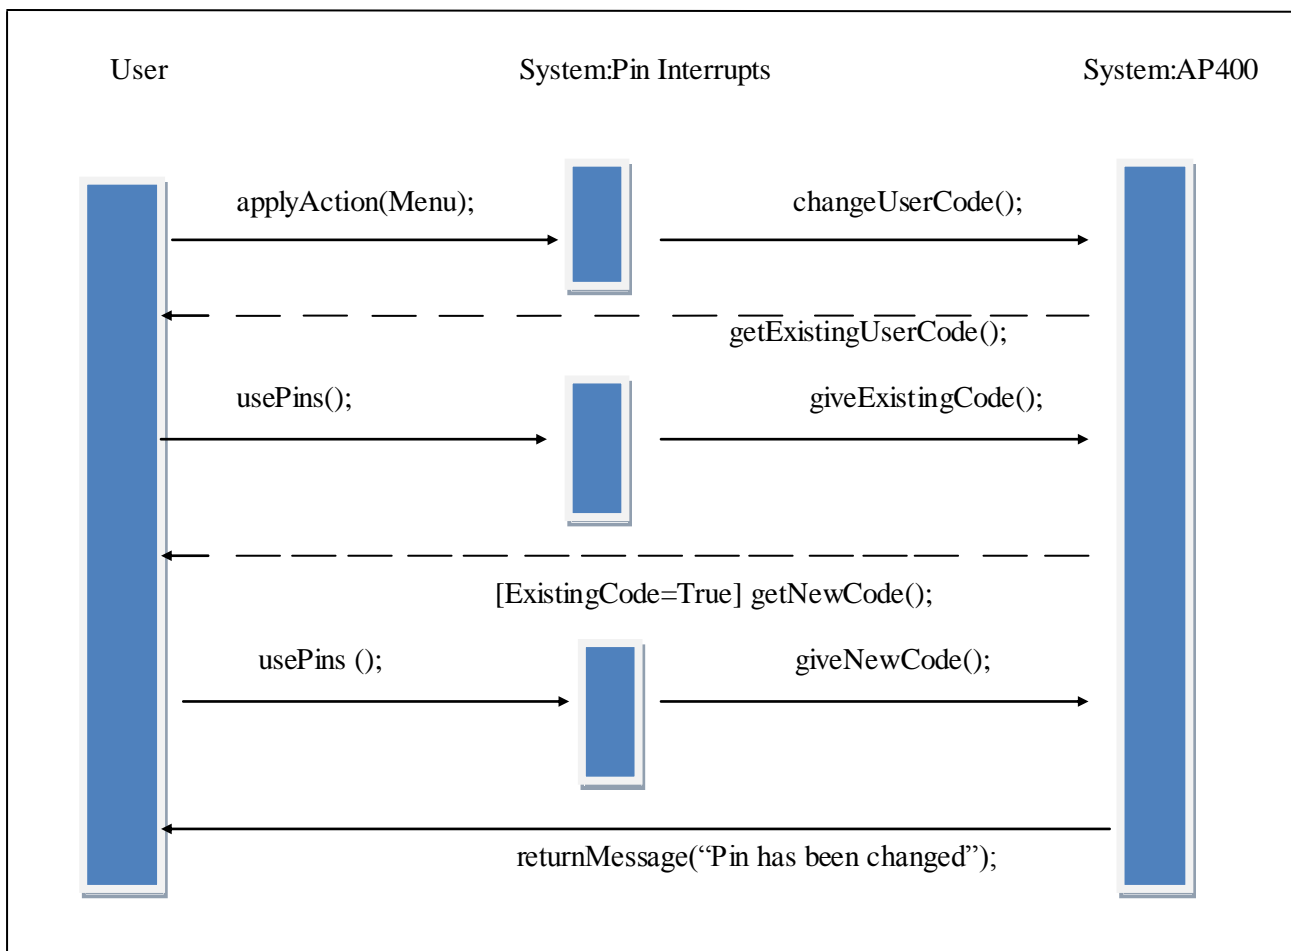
User

System:Pin Interrupts

System:AP400

applyAction(Menu);

changeUserCode();

getExistingUserCode();

usePins();

giveExistingCode();

[ExistingCode=True] getNewCode();

usePins ();

giveNewCode();

returnMessage("Pin has been changed");